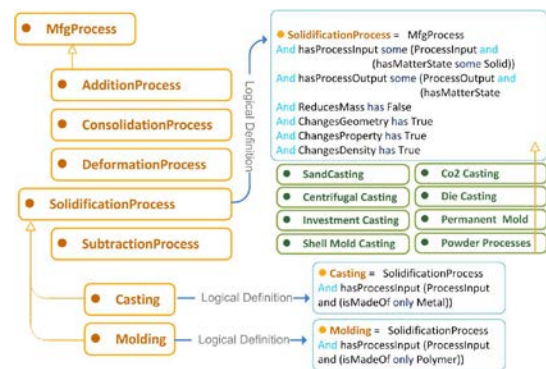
MfgProcess

AdditionProcess

ConsolidationProcess

DeformationProcess

SolidificationProcess

SubtractionProcess

Casting

Molding

Logical Definition

SolidificationProcess = MfgProcess
And hasProcessInput some (ProcessInput and (hasMatterState some Solid))
And hasProcessOutput some (ProcessOutput and (hasMatterState
And ReducesMass has False
And ChangesGeometry has True
And ChangesProperty has True
And ChangesDensity has True

| SandCasting | Co2 Casting |
|---|---|
| Centrifugal Casting | Die Casting |
| Investment Casting | Permanent Mold |
| Shell Mold Casting | Powder Processes |

Logical Definition

Casting = SolidificationProcess
And hasProcessInput (ProcessInput and (isMadeOf only Metal))

Logical Definition

Molding = SolidificationProcess
And hasProcessInput (ProcessInput and (isMadeOf only Polymer))